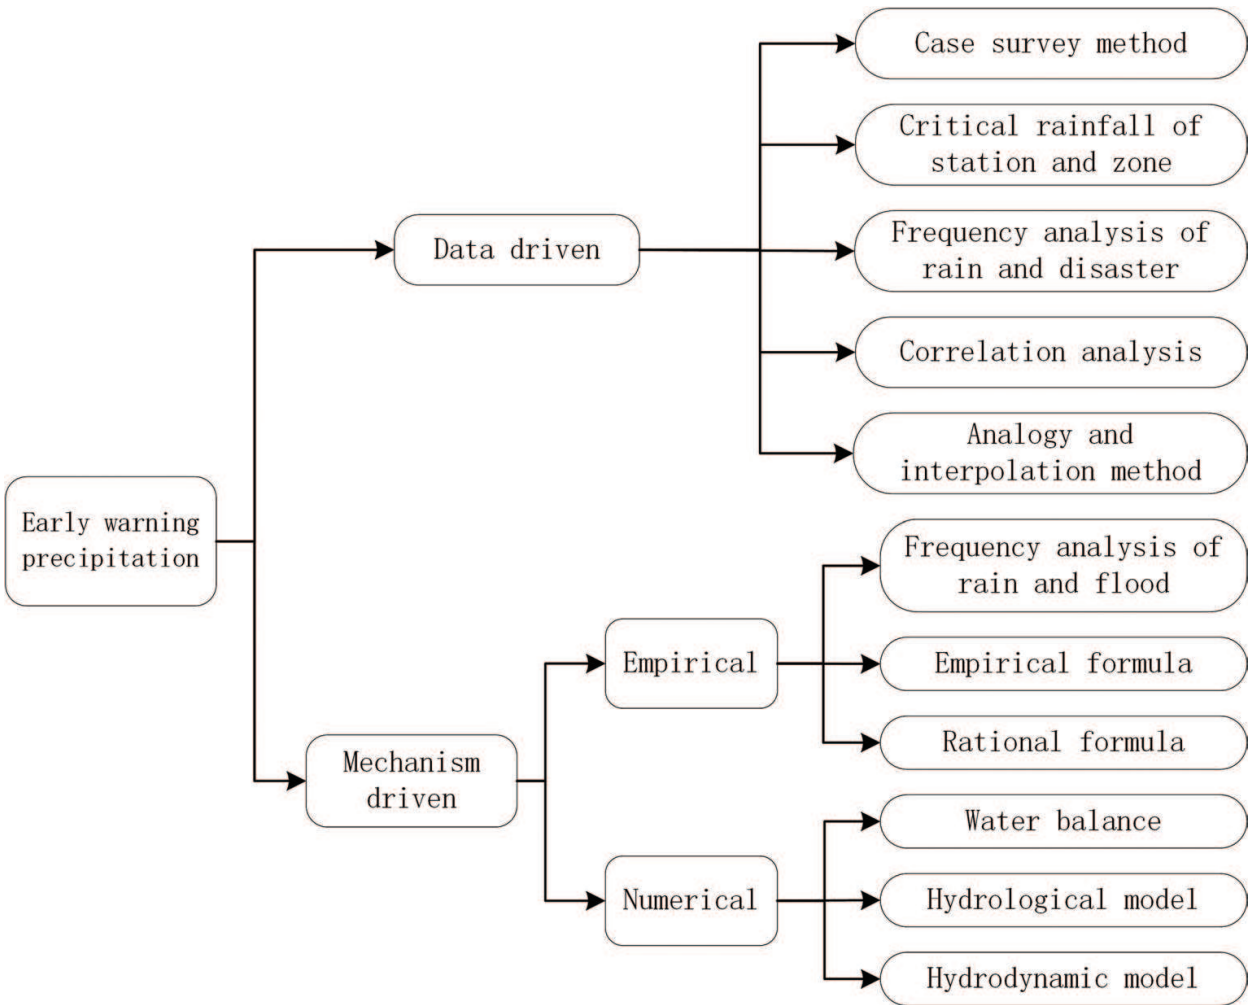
Early warning precipitation

Data driven

Case survey method

Critical rainfall of station and zone

Frequency analysis of rain and disaster

Correlation analysis

Analogy and interpolation method

Mechanism driven

Empirical

Frequency analysis of rain and flood

Empirical formula

Rational formula

Numerical

Water balance

Hydrological model

Hydrodynamic model